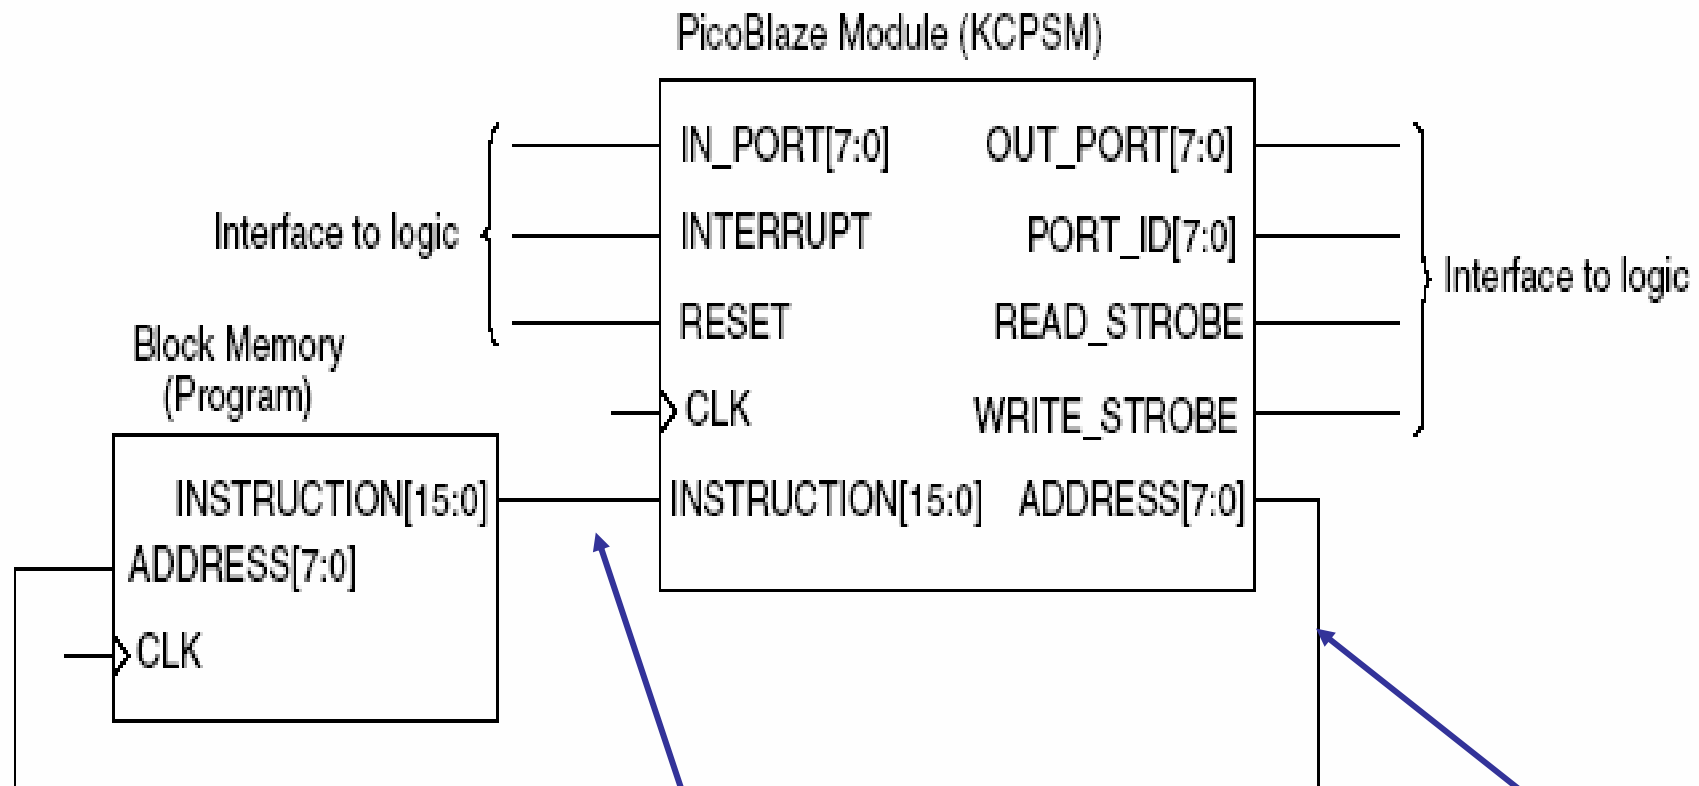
PicoBlaze Module (KCPSM)

Interface to logic

IN_PORT[7:0]
INTERRUPT
RESET
CLK
INSTRUCTION[15:0]

OUT_PORT[7:0]
PORT_ID[7:0]
READ_STROBE
WRITE_STROBE
ADDRESS[7:0]

Interface to logic

Block Memory (Program)

INSTRUCTION[15:0]
ADDRESS[7:0]
CLK